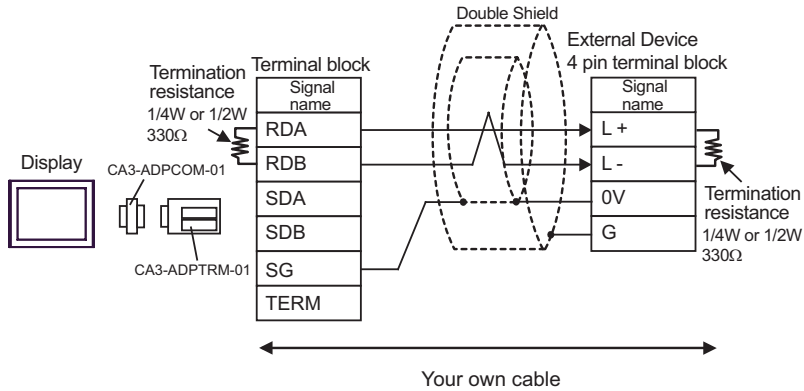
Double Shield

External Device
4 pin terminal block

Termination resistance
1/4W or 1/2W
330Ω

Terminal block

| Signal name |
|---|
| RDA |
| RDB |
| SDA |
| SDB |
| SG |
| TERM |

| Signal name |
|---|
| L + |
| L - |
| 0V |
| G |

Display

CA3-ADPCOM-01

CA3-ADPTRM-01

Termination resistance
1/4W or 1/2W
330Ω

Your own cable